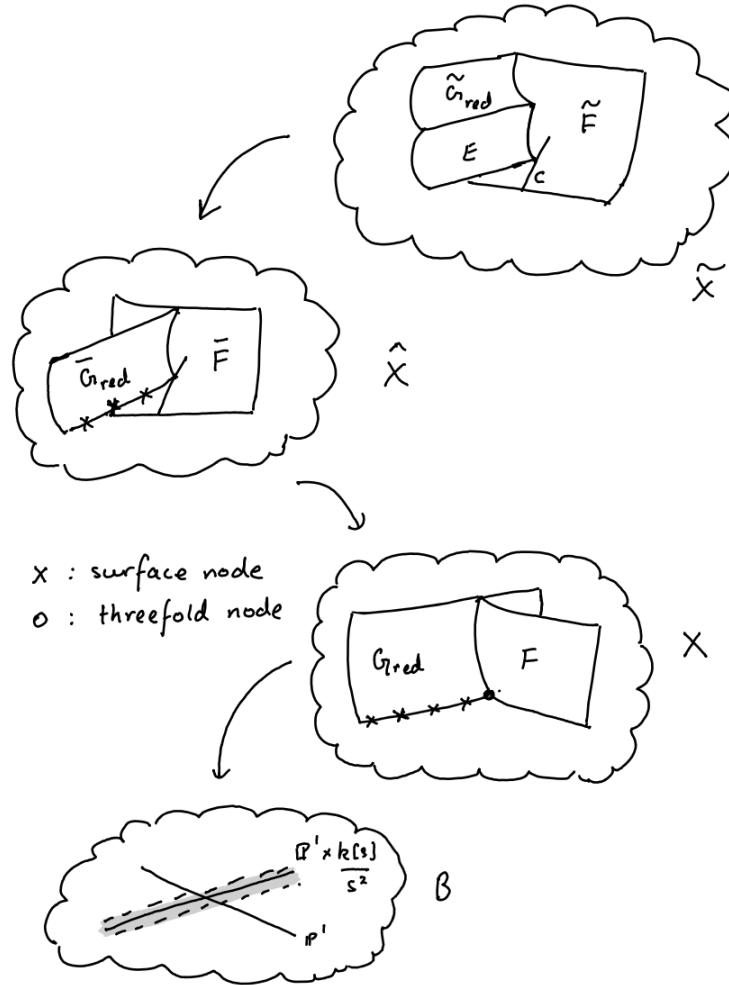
$\tilde{G}_{red}$

$\tilde{F}$

$E$

$c$

$\tilde{X}$

$\bar{G}_{red}$

$\bar{F}$

$\hat{X}$

x : surface node
o : threefold node

$G_{red}$

$F$

$X$

$\mathbb{P}^1 \times \frac{k[s]}{s^2}$

$B$

$\mathbb{P}^1$